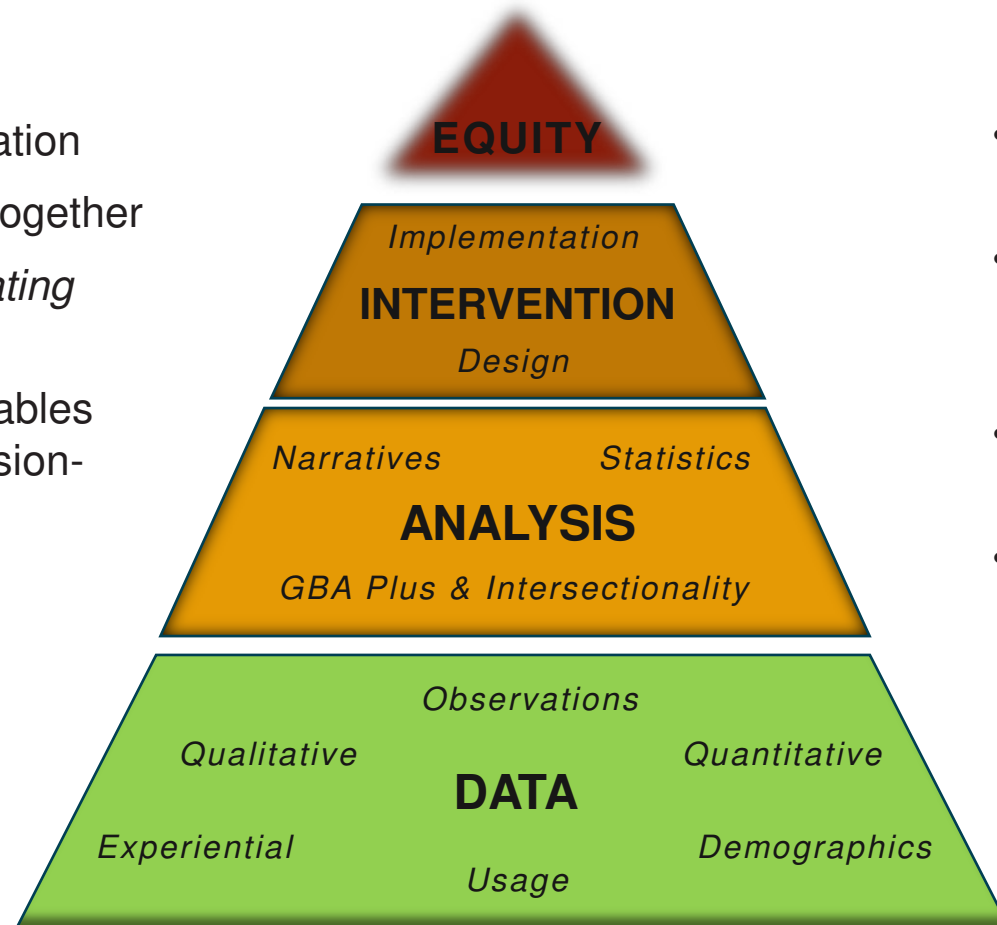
ation
ogether
ating

ables
sion-

EQUITY

Implementation
INTERVENTION
Design

Narratives
Statistics
ANALYSIS
GBA Plus & Intersectionality

Observations
Qualitative
Quantitative
DATA
Experiential
Demographics
Usage

•
•
•
•